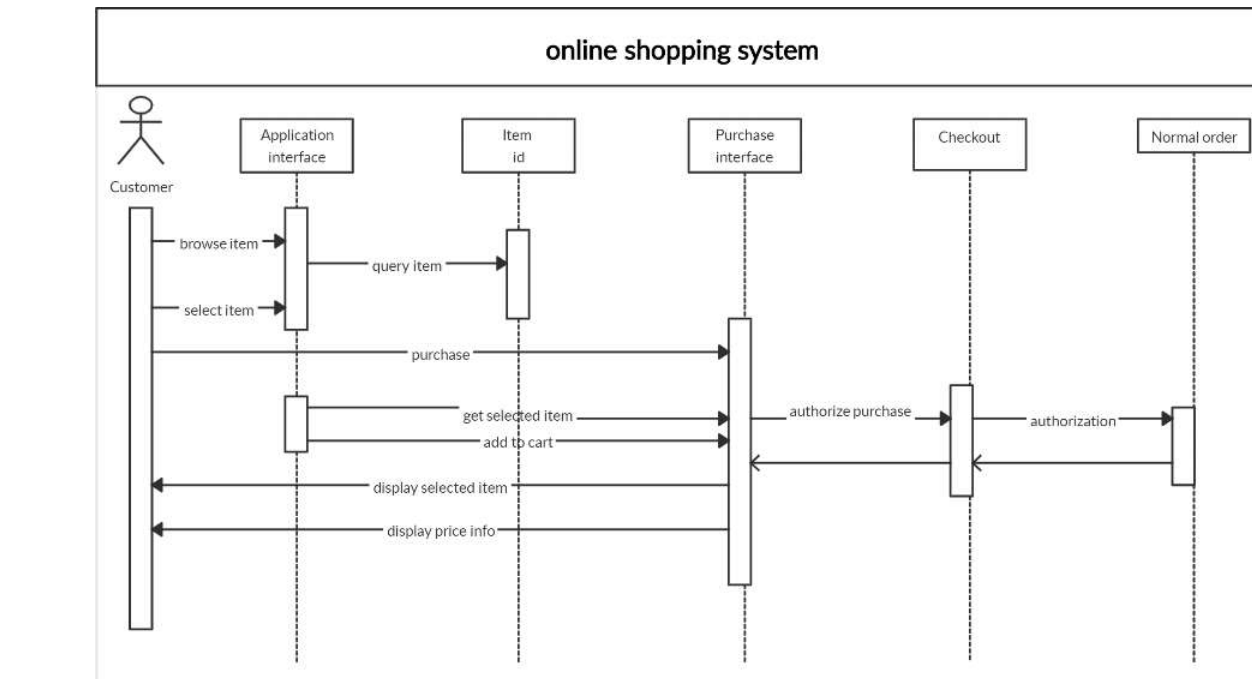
online shopping system

Customer

Application interface

Item id

Purchase interface

Checkout

Normal order

browse item

query item

select item

purchase

get selected item

add to cart

authorize purchase

authorization

display selected item

display price info